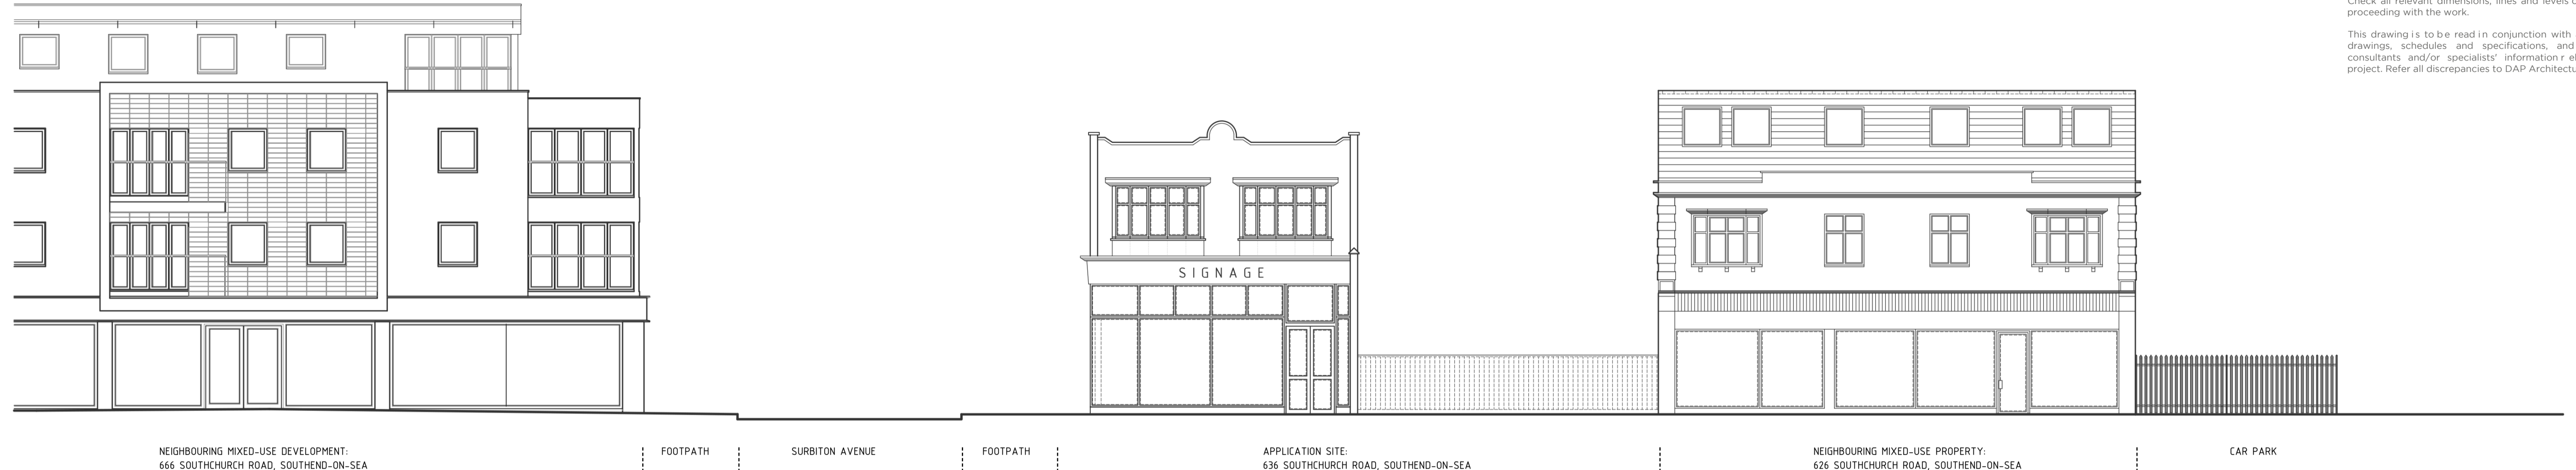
Check all relevant dimensions, lines and levels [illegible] proceeding with the work.

This drawing is to be read in conjunction with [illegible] drawings, schedules and specifications, and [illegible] consultants and/or specialists' information r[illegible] project. Refer all discrepancies to DAP Architectu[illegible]

SIGNAGE

NEIGHBOURING MIXED-USE DEVELOPMENT:
666 SOUTHCHURCH ROAD, SOUTHEND-ON-SEA

FOOTPATH

SURBITON AVENUE

FOOTPATH

APPLICATION SITE:
636 SOUTHCHURCH ROAD, SOUTHEND-ON-SEA

NEIGHBOURING MIXED-USE PROPERTY:
626 SOUTHCHURCH ROAD, SOUTHEND-ON-SEA

CAR PARK